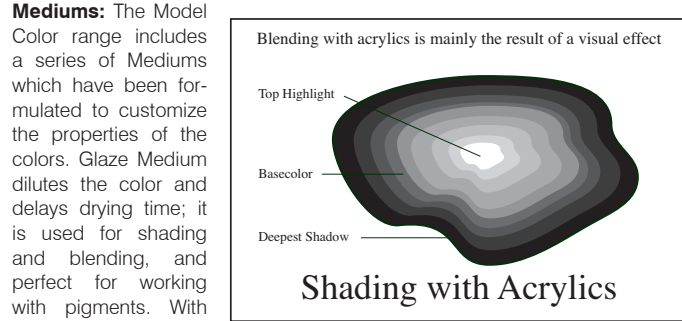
**Mediums:** The Model Color range includes a series of Mediums which have been formulated to customize the properties of the colors. Glaze Medium dilutes the color and delays drying time; it is used for shading and blending, and perfect for working with pigments. With

Blending with acrylics is mainly the result of a visual effect

Top Highlight

Basecolor

Deepest Shadow

Shading with Acrylics